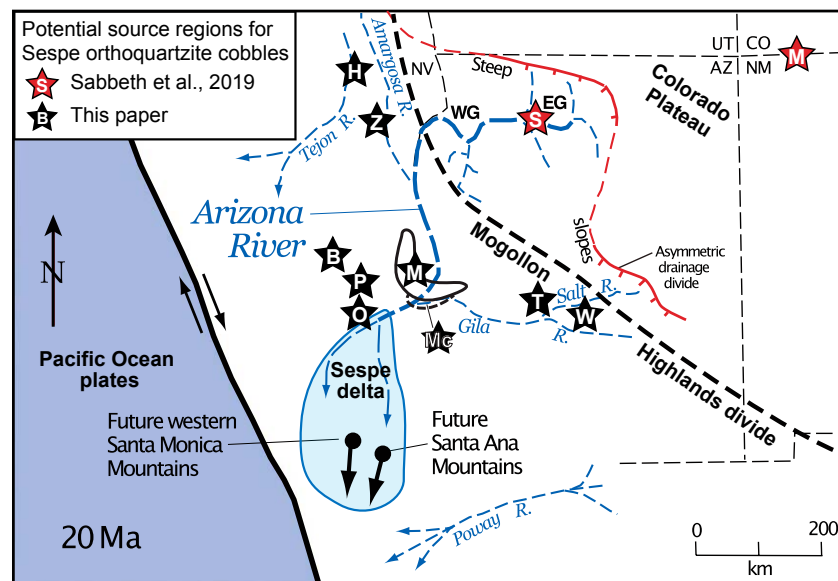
Potential source regions for Sespe orthoquartzite cobbles
S Sabbeth et al., 2019
B This paper

UT CO
AZ NM
M

Amargosa R.
H
NV
Steep
Colorado Plateau
Z
WG
EG
S
Tejon R.

Arizona River

B
M
P
O
Mogollon
slopes
Asymmetric drainage divide
T
Salt R.
W
Gila R.
Mc

N

Pacific Ocean plates

Sespe delta

Highlands divide

Future western Santa Monica Mountains

Future Santa Ana Mountains

Poway R.

20 Ma

0 200
km